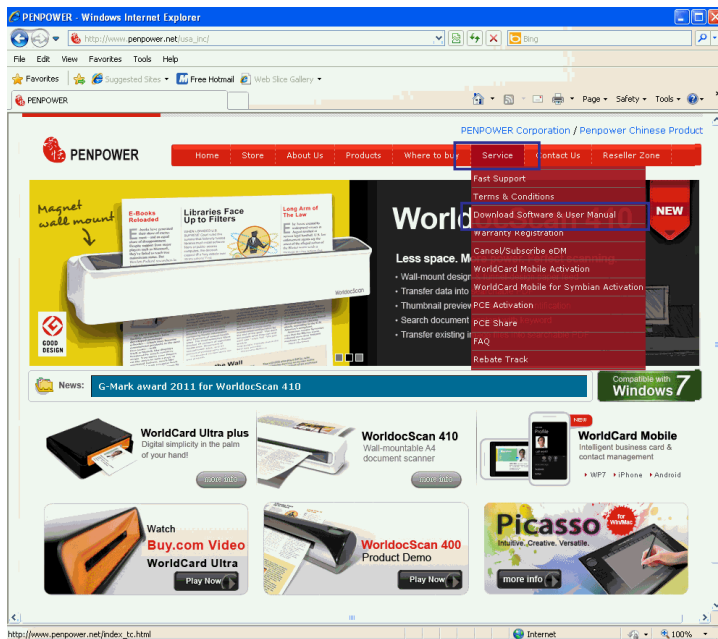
PENPOWER - Windows Internet Explorer

http://www.penpower.net/usa_inc/

Bing

File Edit View Favorites Tools Help

Favorites Suggested Sites Free Hotmail Web Slice Gallery

PENPOWER

Page Safety Tools

PENPOWER Corporation / Penpower Chinese Product

PENPOWER

Home Store About Us Products Where to buy Service Contact Us Reseller Zone

Fast Support
Terms & Conditions
Download Software & User Manual
Warranty Registration
Cancel/Subscribe eDM
WorldCard Mobile Activation
WorldCard Mobile for Symbian Activation
PCE Activation
PCE Share
FAQ
Rebate Track

Magnet wall mount

E-Books Reloaded

Libraries Face Up to Filters

Long Arm of The Law

GOOD DESIGN

WorldocScan

World

NEW

Less space. M

• Wall-mount design
• Transfer data into
• Thumbnail preview
• Search document
• Transfer existing i

News: G-Mark award 2011 for WorldocScan 410

Compatible with Windows 7

WorldCard Ultra plus
Digital simplicity in the palm of your hand!
more info

WorldocScan 410
Wall-mountable A4 document scanner
more info

NEW
WorldCard Mobile
Intelligent business card & contact management
WP7 iPhone Android

Watch
Buy.com Video
WorldCard Ultra
Play Now

WorldocScan 400
Product Demo
Play Now

Picasso for Win/Mac
Intuitive. Creative. Versatile.
more info

http://www.penpower.net/index_tc.html

Internet

100%